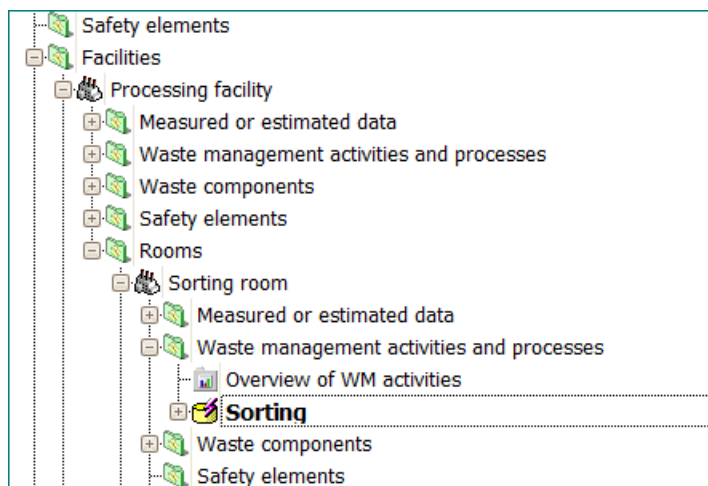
Safety elements
Facilities
Processing facility
Measured or estimated data
Waste management activities and processes
Waste components
Safety elements
Rooms
Sorting room
Measured or estimated data
Waste management activities and processes
Overview of WM activities
**Sorting**
Waste components
Safety elements